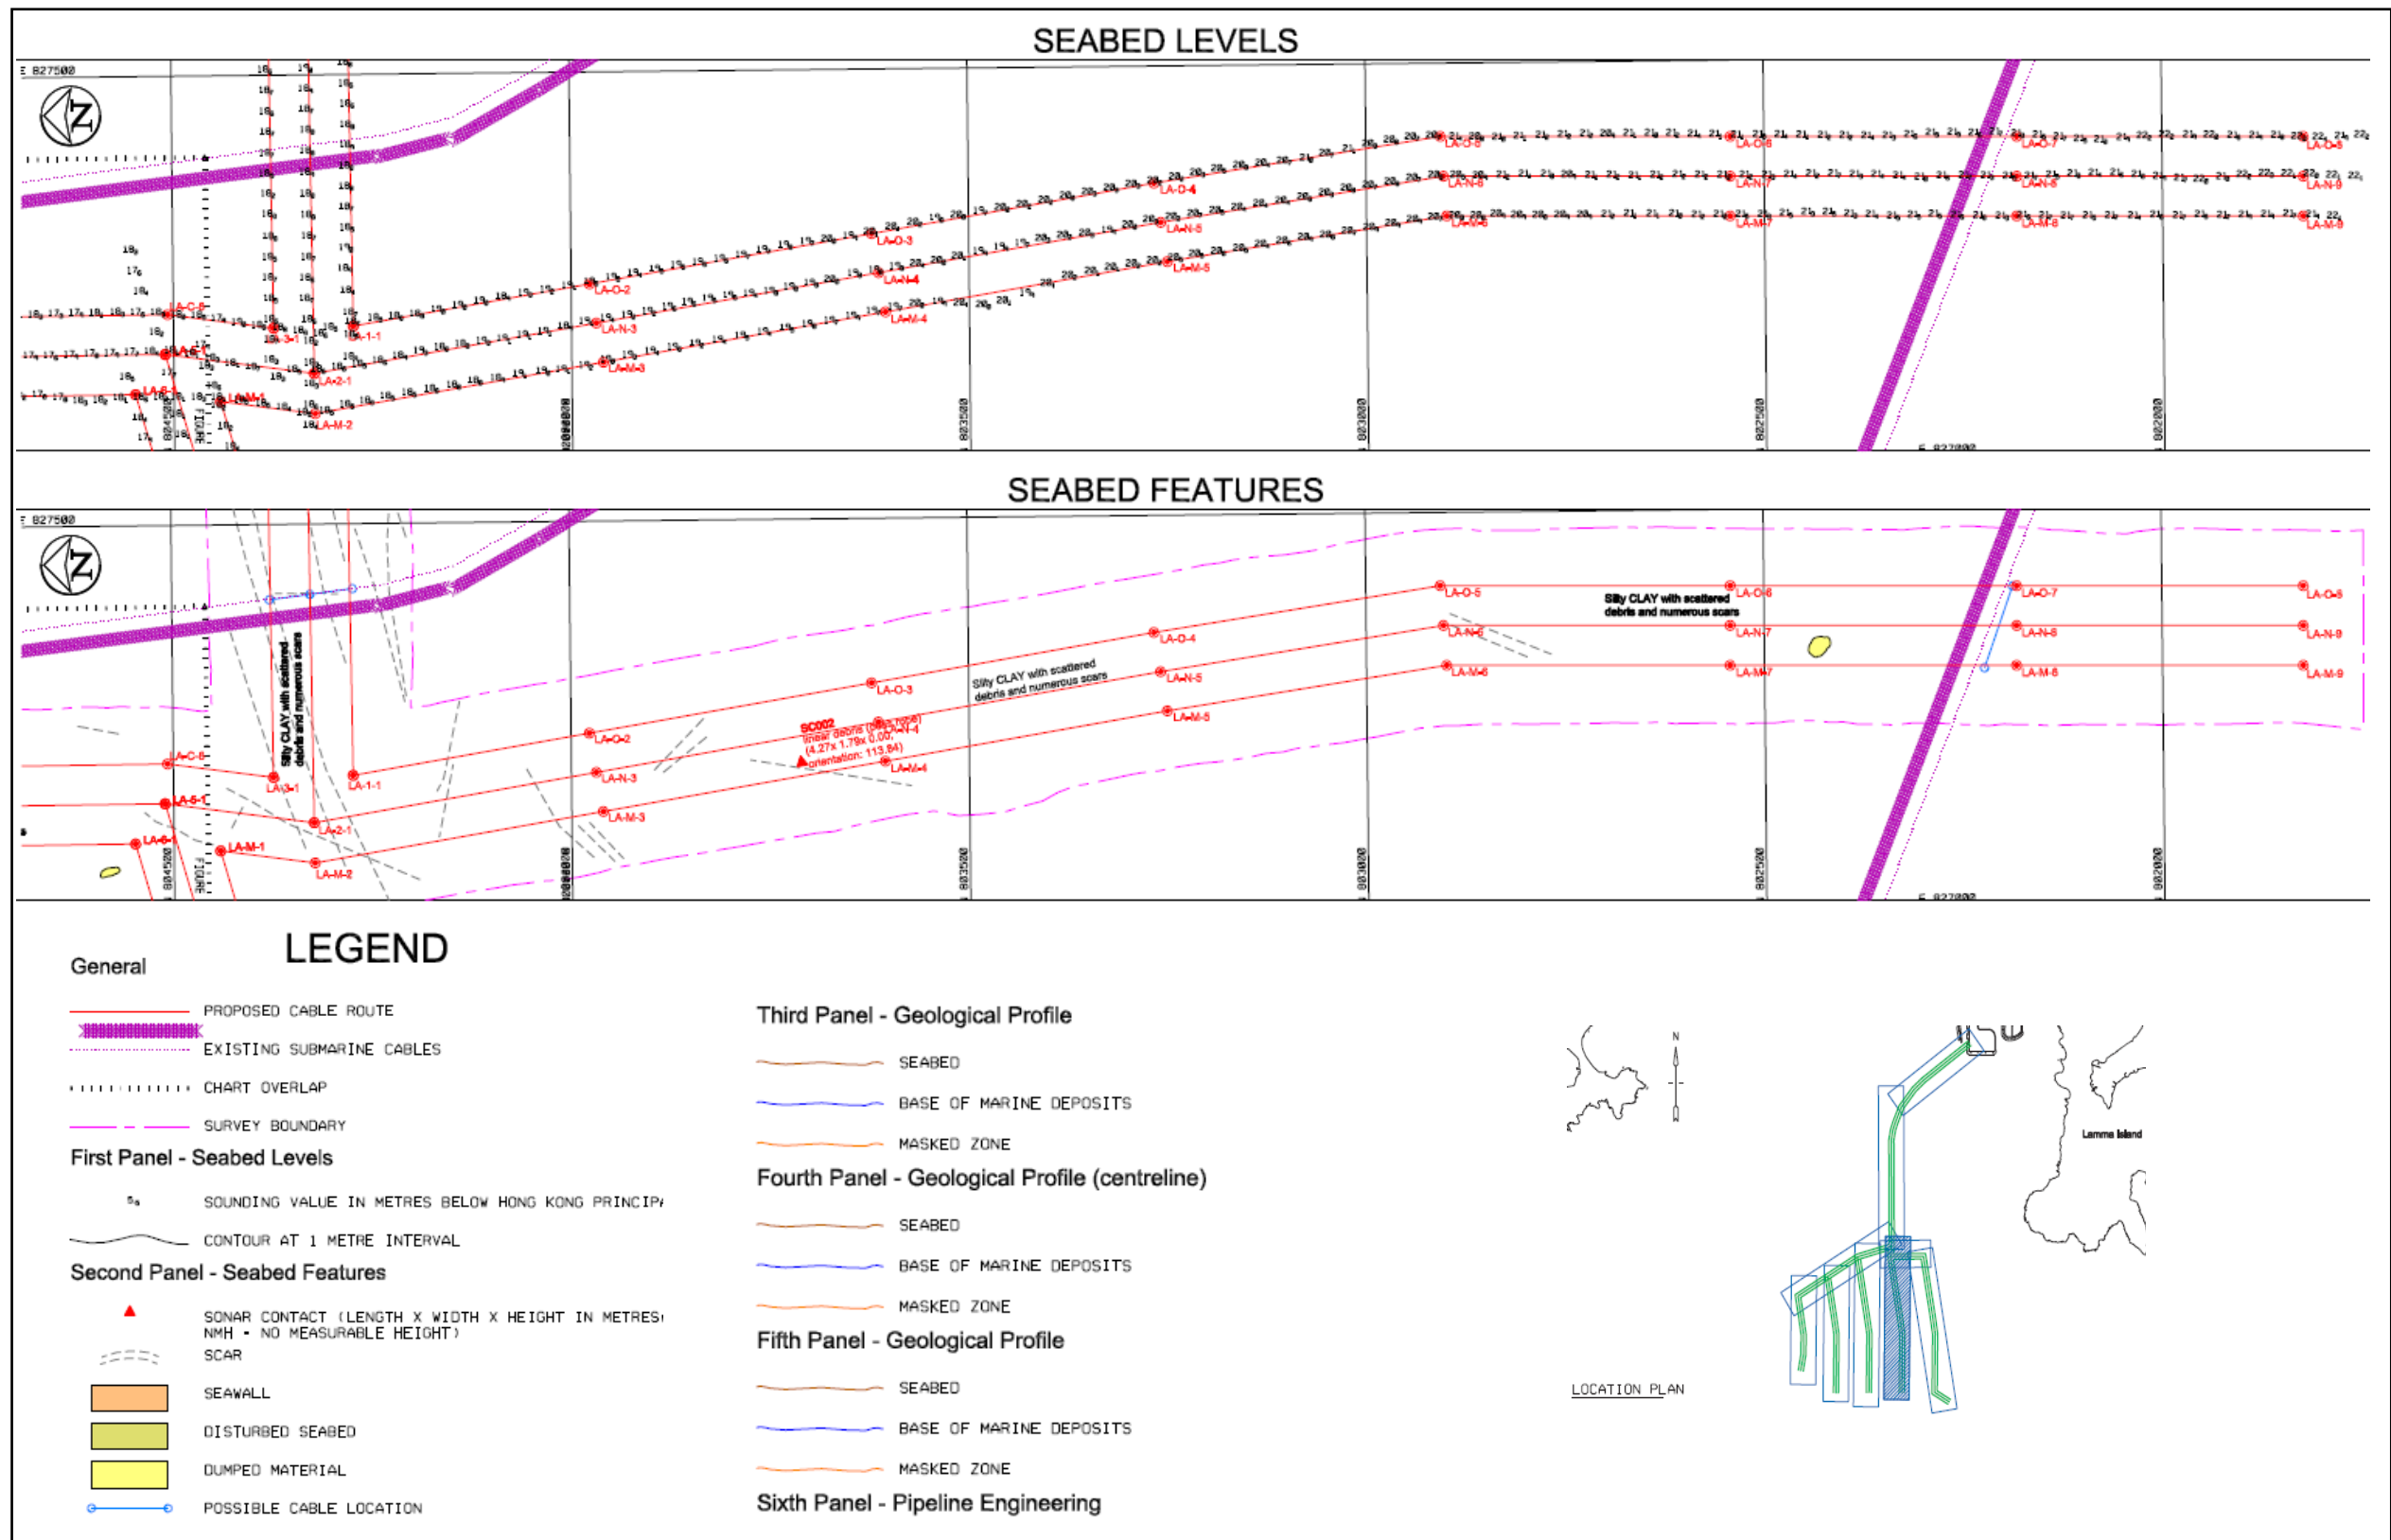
SEABED LEVELS

E 827500

LA-C-6
LA-3-1
LA-1-1
LA-6-C
LA-2-1
LA-6-4
LA-M-1
LA-M-2
LA-O-2
LA-N-3
LA-M-3
LA-O-3
LA-N-4
LA-M-4
LA-O-4
LA-N-5
LA-M-5
LA-O-5
LA-N-6
LA-M-6
LA-O-6
LA-N-7
LA-M-7
LA-O-7
LA-N-8
LA-M-8
LA-O-8
LA-N-9
LA-M-9

804500
804000
803500
803000
802500
802000
E 827000

SEABED FEATURES

E 827500

Silty CLAY with scattered debris and numerous scars

SC002
linear debris
(4.27x 1.79x 0.00,
orientation: 113.84)

Silty CLAY with scattered debris and numerous scars

Silty CLAY with scattered debris and numerous scars

LA-C-6
LA-3-1
LA-1-1
LA-6-C
LA-2-1
LA-6-4
LA-M-1
LA-M-2
LA-O-2
LA-N-3
LA-M-3
LA-O-3
LA-N-4
LA-M-4
LA-O-4
LA-N-5
LA-M-5
LA-O-5
LA-N-6
LA-M-6
LA-O-6
LA-N-7
LA-M-7
LA-O-7
LA-N-8
LA-M-8
LA-O-8
LA-N-9
LA-M-9

804500
804000
803500
803000
802500
802000
E 827000

LEGEND

General

PROPOSED CABLE ROUTE
EXISTING SUBMARINE CABLES
CHART OVERLAP
SURVEY BOUNDARY

First Panel - Seabed Levels

SOUNDING VALUE IN METRES BELOW HONG KONG PRINCIPA
CONTOUR AT 1 METRE INTERVAL

Second Panel - Seabed Features

SONAR CONTACT (LENGTH X WIDTH X HEIGHT IN METRES)
NMH - NO MEASURABLE HEIGHT)
SCAR
SEAWALL
DISTURBED SEABED
DUMPED MATERIAL
POSSIBLE CABLE LOCATION

Third Panel - Geological Profile

SEABED
BASE OF MARINE DEPOSITS
MASKED ZONE

Fourth Panel - Geological Profile (centreline)

SEABED
BASE OF MARINE DEPOSITS
MASKED ZONE

Fifth Panel - Geological Profile

SEABED
BASE OF MARINE DEPOSITS
MASKED ZONE

Sixth Panel - Pipeline Engineering

N

Lamma Island

LOCATION PLAN